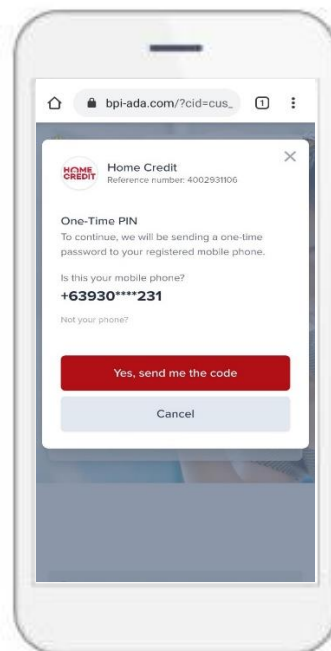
bpi-ada.com/?cid=cus_

1

HOME CREDIT

Home Credit
Reference number: 4002931106

×

One-Time PIN
To continue, we will be sending a one-time password to your registered mobile phone.

Is this your mobile phone?
+63930****231

Not your phone?

Yes, send me the code

Cancel